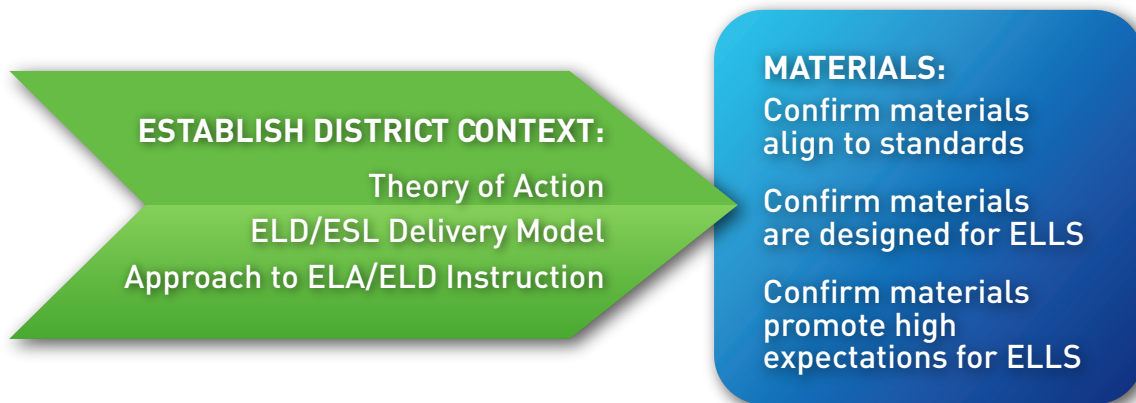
ESTABLISH DISTRICT CONTEXT:
Theory of Action
ELD/ESL Delivery Model
Approach to ELA/ELD Instruction

MATERIALS:
Confirm materials align to standards

Confirm materials are designed for ELLS

Confirm materials promote high expectations for ELLS